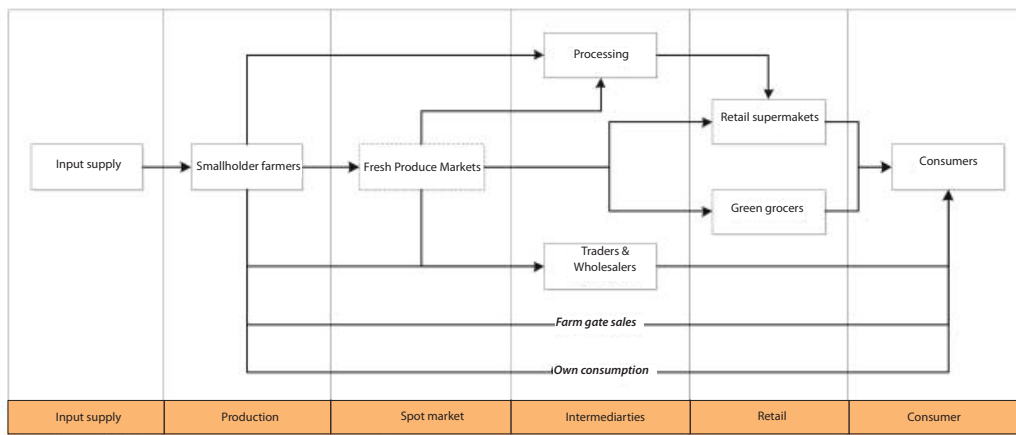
Processing

Retail supermakets

Input supply

Smallholder farmers

Fresh Produce Markets

Consumers

Green grocers

Traders & Wholesalers

Farm gate sales

Own consumption

| Input supply | Production | Spot market | Intermediarties | Retail | Consumer |
|---|---|---|---|---|---|